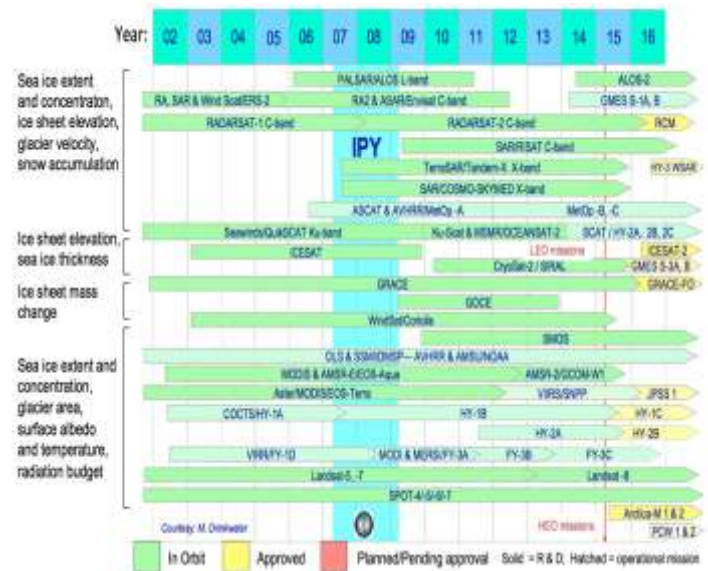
Year: 02 03 04 05 06 07 08 09 10 11 12 13 14 15 16

Sea ice extent and concentration, ice sheet elevation, glacier velocity, snow accumulation

PALSAR/ALOS L-band
ALOS-2
RA, SAR & Wind Scat/ERS-2
RA2 & ASAR/Envisat C-band
GMES S-1A, B
RADARSAT-1 C-band
RADARSAT-2 C-band
RCM
IPY
SARR/SAT C-band
TerraSAR/Tandem-X X-band
HY-3 WSAR
SAR/COSMO-SKYMED X-band
ASCAT & AVHRR/MetOp -A
MetOp -B, -C

Ice sheet elevation, sea ice thickness

Seawinds/QuikSCAT Ku-band
Ku-Scat & MSMR/OCEANSAT-2
SCAT / HY-2A, 2B, 2C
LEO missions
ICESAT
ICESAT-2
CryoSat-2 / SIRAL
GMES S-3A, B

Ice sheet mass change

GRACE
GRACE-FO
GOCE
WindSat/Coriolis

Sea ice extent and concentration, glacier area, surface albedo and temperature, radiation budget

SMOS
OLS & SSM/I/DMSP— AVHRR & AMSU/NOAA
MODIS & AMSR-E/EOS-Aqua
AMSR-2/GCOM-W1
Aster/MODIS/EOS-Terra
VIIRS/SNPP
JPSS 1
COCTS/HY-1A
HY-1B
HY-1C
HY-2A
HY-2B
VIRR/FY-1D
MODI & MERSI/FY-3A
FY-3B
FY-3C
Landsat-5, -7
Landsat -8
SPOT-4/-5/-6/-7
Courtesy: M. Drinkwater
HEO missions
Arctica-M 1 & 2
PCW 1 & 2

In Orbit
Approved
Planned/Pending approval
Solid = R & D; Hatched = operational mission